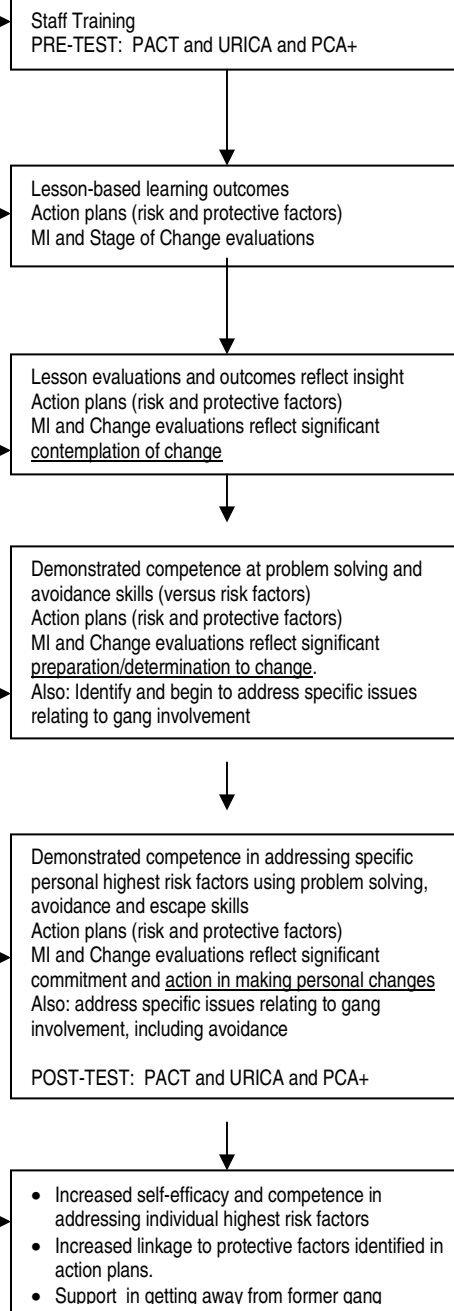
Staff Training
PRE-TEST: PACT and URICA and PCA+

Lesson-based learning outcomes
Action plans (risk and protective factors)
MI and Stage of Change evaluations

Lesson evaluations and outcomes reflect insight
Action plans (risk and protective factors)
MI and Change evaluations reflect significant contemplation of change

Demonstrated competence at problem solving and avoidance skills (versus risk factors)
Action plans (risk and protective factors)
MI and Change evaluations reflect significant preparation/determination to change.
Also: Identify and begin to address specific issues relating to gang involvement

Demonstrated competence in addressing specific personal highest risk factors using problem solving, avoidance and escape skills
Action plans (risk and protective factors)
MI and Change evaluations reflect significant commitment and action in making personal changes
Also: address specific issues relating to gang involvement, including avoidance

POST-TEST: PACT and URICA and PCA+

- Increased self-efficacy and competence in addressing individual highest risk factors
- Increased linkage to protective factors identified in action plans.
- Support in getting away from former gang